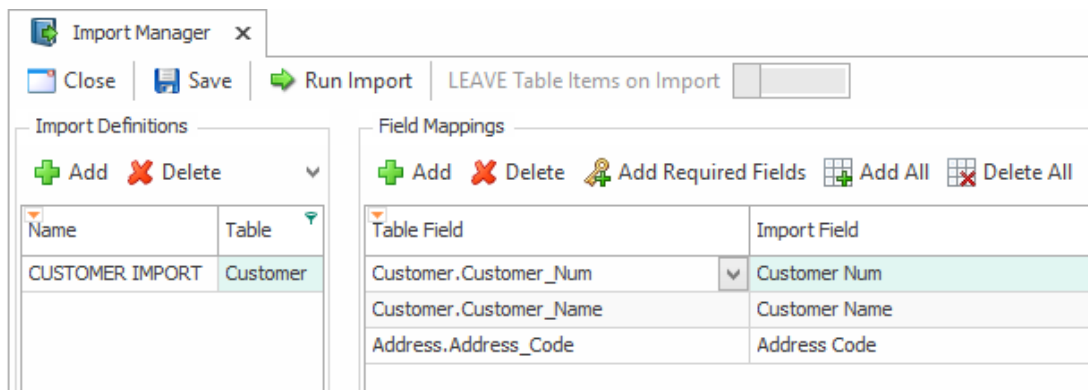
Import Manager ✕

Close | Save | Run Import | LEAVE Table Items on Import

Import Definitions

Add Delete

| Name | Table |
|---|---|
| CUSTOMER IMPORT | Customer |

Field Mappings

Add Delete Add Required Fields Add All Delete All

| Table Field | Import Field |
|---|---|
| Customer.Customer_Num | Customer Num |
| Customer.Customer_Name | Customer Name |
| Address.Address_Code | Address Code |